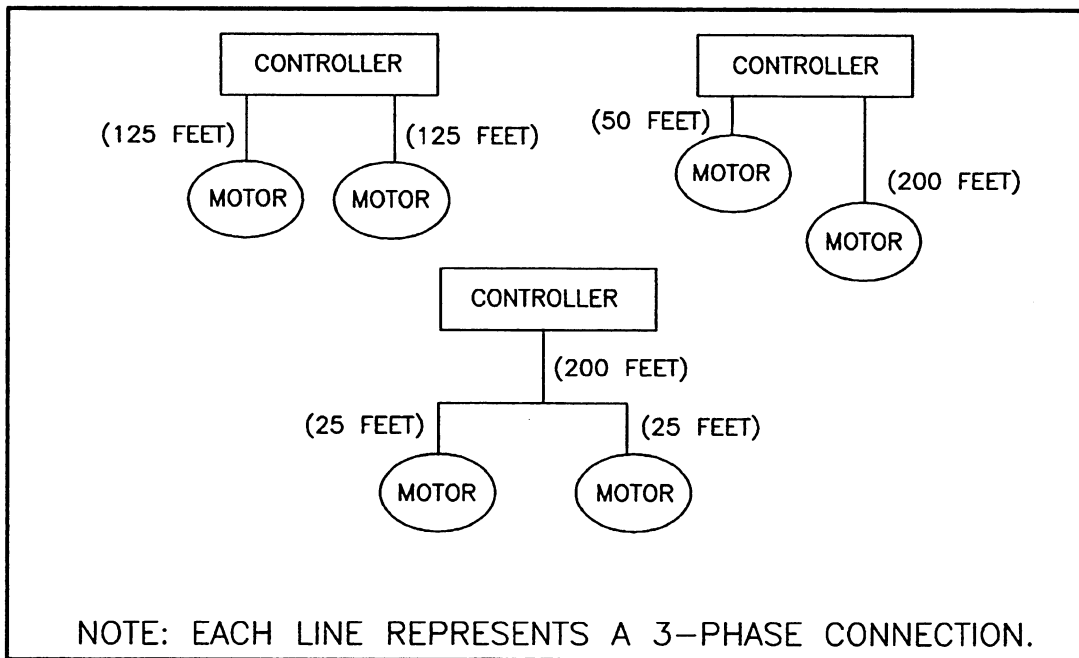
CONTROLLER

(125 FEET)

(125 FEET)

MOTOR

MOTOR

CONTROLLER

(50 FEET)

MOTOR

(200 FEET)

MOTOR

CONTROLLER

(200 FEET)

(25 FEET)

(25 FEET)

MOTOR

MOTOR

NOTE: EACH LINE REPRESENTS A 3–PHASE CONNECTION.